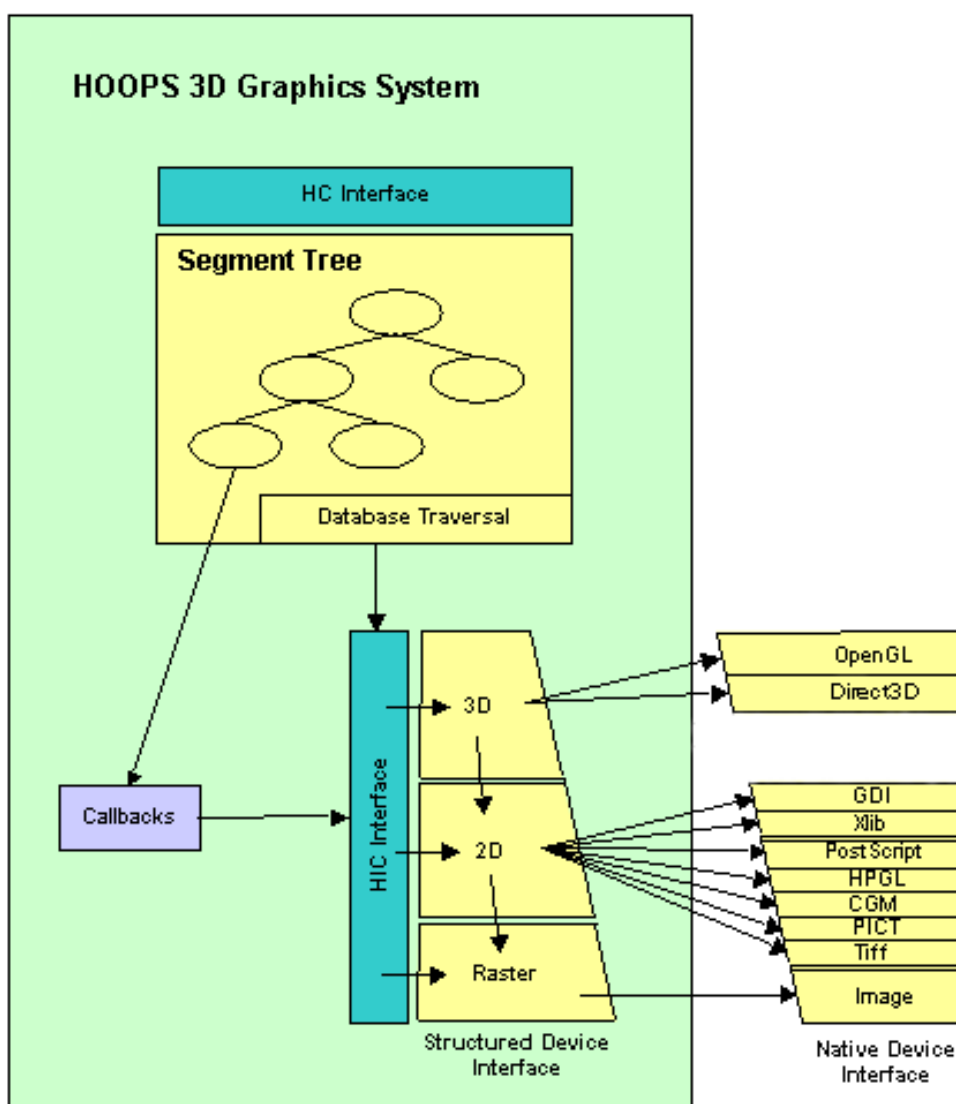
HOOPS 3D Graphics System

HC Interface

Segment Tree

Database Traversal

HIC Interface

3D

2D

Raster

Callbacks

Structured Device Interface

OpenGL

Direct3D

GDI

Xlib

PostScript

HPGL

CGM

PICT

Tiff

Image

Native Device Interface